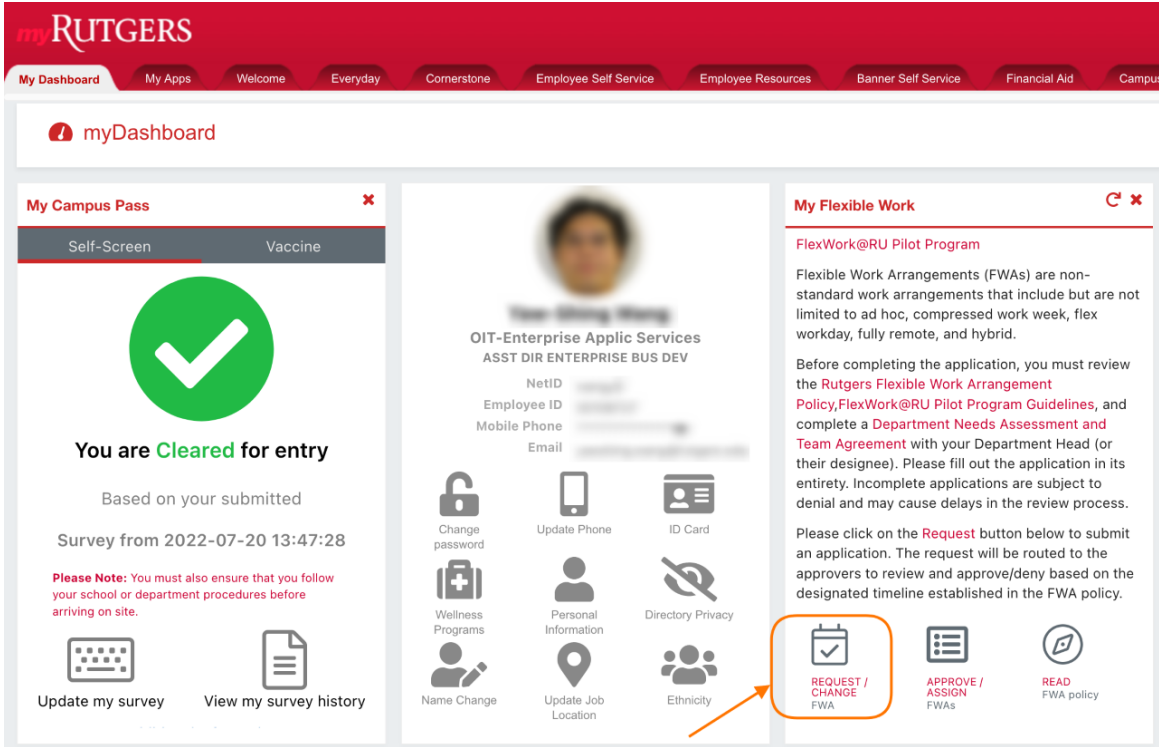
myRUTGERS

My Dashboard | My Apps | Welcome | Everyday | Cornerstone | Employee Self Service | Employee Resources | Banner Self Service | Financial Aid | Campus

myDashboard

My Campus Pass

Self-Screen | Vaccine

You are Cleared for entry

Based on your submitted

Survey from 2022-07-20 13:47:28

Please Note: You must also ensure that you follow your school or department procedures before arriving on site.

Update my survey

View my survey history

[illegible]

OIT-Enterprise Applic Services
ASST DIR ENTERPRISE BUS DEV

NetID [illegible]
Employee ID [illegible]
Mobile Phone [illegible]
Email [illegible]

Change password
Update Phone
ID Card
Wellness Programs
Personal Information
Directory Privacy
Name Change
Update Job Location
Ethnicity

My Flexible Work

FlexWork@RU Pilot Program

Flexible Work Arrangements (FWAs) are non-standard work arrangements that include but are not limited to ad hoc, compressed work week, flex workday, fully remote, and hybrid.

Before completing the application, you must review the Rutgers Flexible Work Arrangement Policy,FlexWork@RU Pilot Program Guidelines, and complete a Department Needs Assessment and Team Agreement with your Department Head (or their designee). Please fill out the application in its entirety. Incomplete applications are subject to denial and may cause delays in the review process.

Please click on the Request button below to submit an application. The request will be routed to the approvers to review and approve/deny based on the designated timeline established in the FWA policy.

REQUEST / CHANGE
FWA

APPROVE / ASSIGN
FWAs

READ
FWA policy